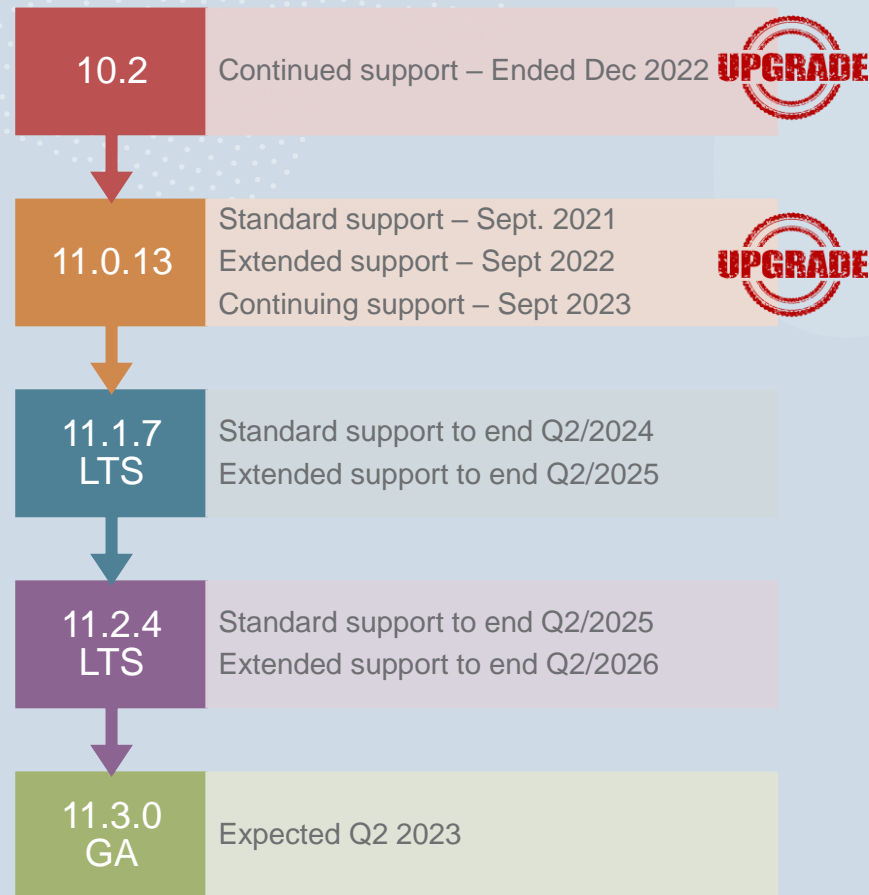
10.2

Continued support – Ended Dec 2022

UPGRADE

11.0.13

Standard support – Sept. 2021
Extended support – Sept 2022
Continuing support – Sept 2023

UPGRADE

11.1.7
LTS

Standard support to end Q2/2024
Extended support to end Q2/2025

11.2.4
LTS

Standard support to end Q2/2025
Extended support to end Q2/2026

11.3.0
GA

Expected Q2 2023